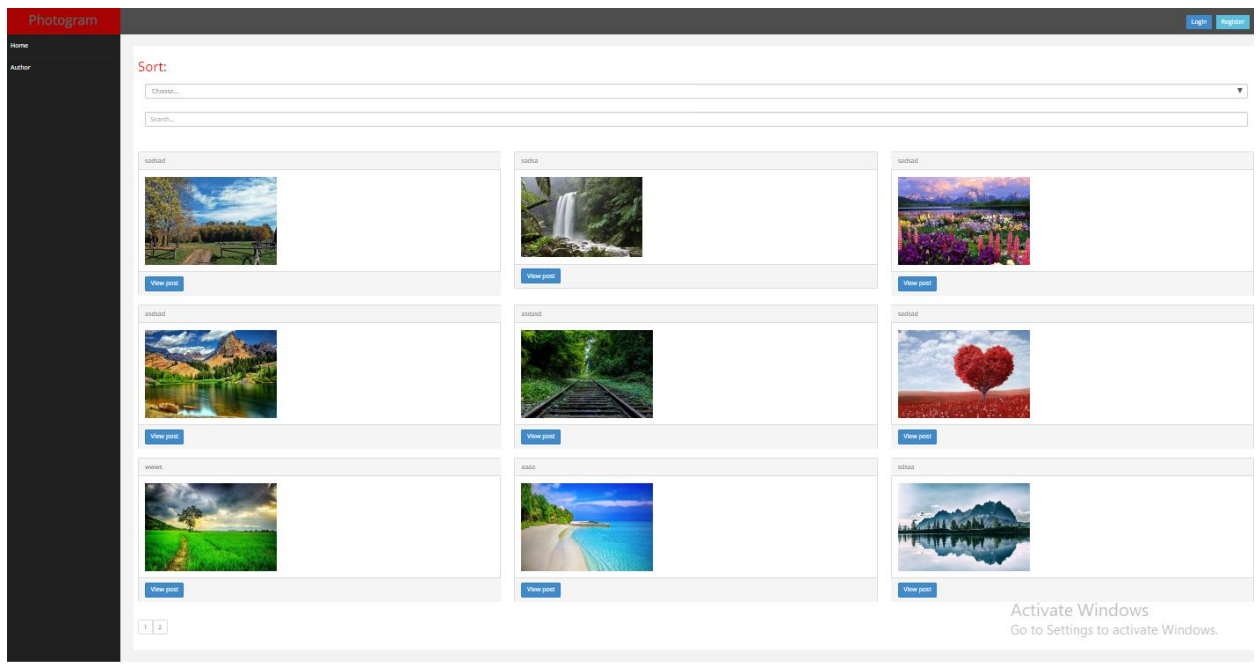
Photogram

Login Register

Home

Author

Sort:

Choose...

Search...

sadsad

View post

sadsa

View post

sadsad

View post

asdsad

View post

asdasd

View post

sadsad

View post

wwws

View post

aaaa

View post

sdsaa

View post

1 2

Activate Windows
Go to Settings to activate Windows.